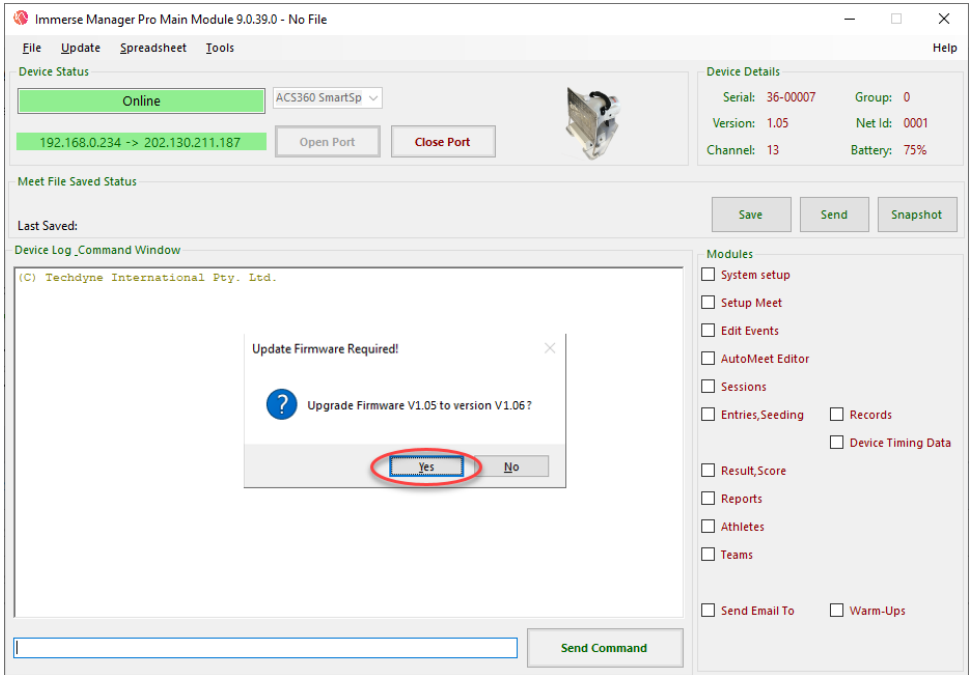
Immerse Manager Pro Main Module 9.0.39.0 - No File

File Update Spreadsheet Tools Help

Device Status

Online

ACS360 SmartSp

192.168.0.234 -> 202.130.211.187

Open Port

Close Port

Device Details

Serial: 36-00007

Group: 0

Version: 1.05

Net Id: 0001

Channel: 13

Battery: 75%

Meet File Saved Status

Last Saved:

Save

Send

Snapshot

Device Log _Command Window

(C) Techdyne International Pty. Ltd.

Update Firmware Required!

Upgrade Firmware V1.05 to version V1.06 ?

Yes

No

Modules

System setup

Setup Meet

Edit Events

AutoMeet Editor

Sessions

Entries,Seeding

Records

Device Timing Data

Result,Score

Reports

Athletes

Teams

Send Email To

Warm-Ups

Send Command